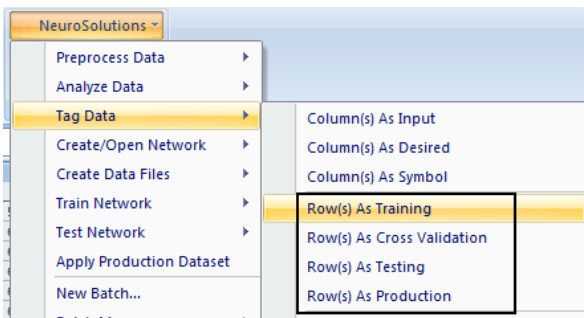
NeuroSolutions

Preprocess Data
Analyze Data
Tag Data
Create/Open Network
Create Data Files
Train Network
Test Network
Apply Production Dataset
New Batch...

Column(s) As Input
Column(s) As Desired
Column(s) As Symbol
Row(s) As Training
Row(s) As Cross Validation
Row(s) As Testing
Row(s) As Production